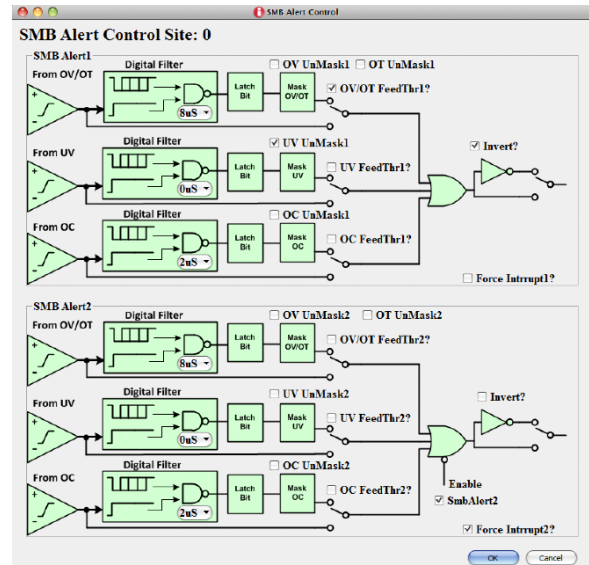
SMB Alert Control

SMB Alert Control Site: 0

SMB Alert1

From OV/OT

Digital Filter

8uS

Latch Bit

Mask OV/OT

OV UnMask1

OT UnMask1

OV/OT FeedThr1?

From UV

Digital Filter

0uS

Latch Bit

Mask UV

UV UnMask1

UV FeedThr1?

Invert?

From OC

Digital Filter

2uS

Latch Bit

Mask OC

OC UnMask1

OC FeedThr1?

Force Intrrupt1?

SMB Alert2

From OV/OT

Digital Filter

8uS

Latch Bit

Mask OV/OT

OV UnMask2

OT UnMask2

OV/OT FeedThr2?

From UV

Digital Filter

0uS

Latch Bit

Mask UV

UV UnMask2

UV FeedThr2?

Invert?

From OC

Digital Filter

2uS

Latch Bit

Mask OC

OC UnMask2

OC FeedThr2?

Enable

SmbAlert2

Force Intrrupt2?

OK

Cancel